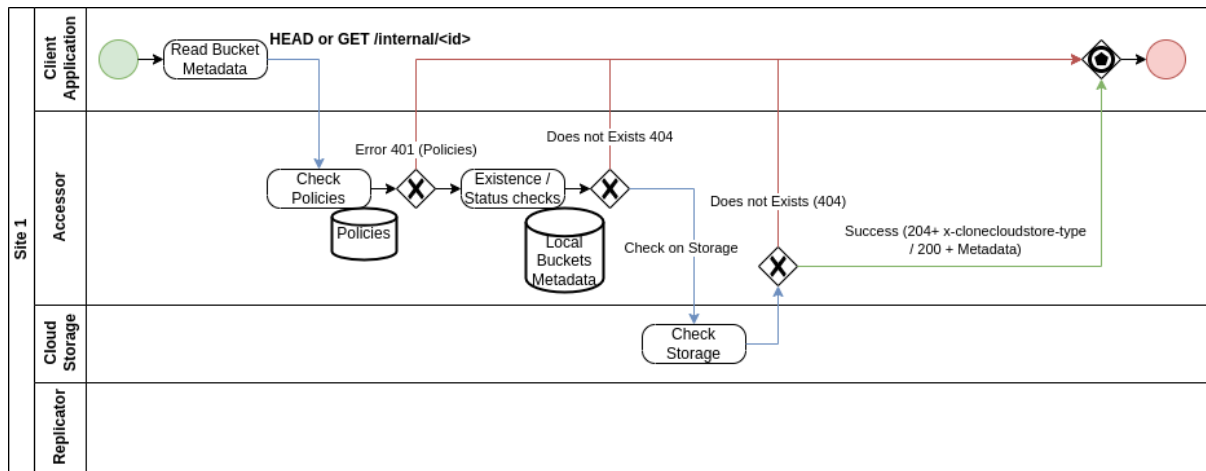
Site 1

Client Application

Read Bucket Metadata

HEAD or GET /internal/<id>

Accessor

Error 401 (Policies)

Does not Exists 404

Check Policies

Policies

Existence / Status checks

Local Buckets Metadata

Check on Storage

Does not Exists (404)

Success (204+ x-clonecloudstore-type / 200 + Metadata)

Cloud Storage

Check Storage

Replicator